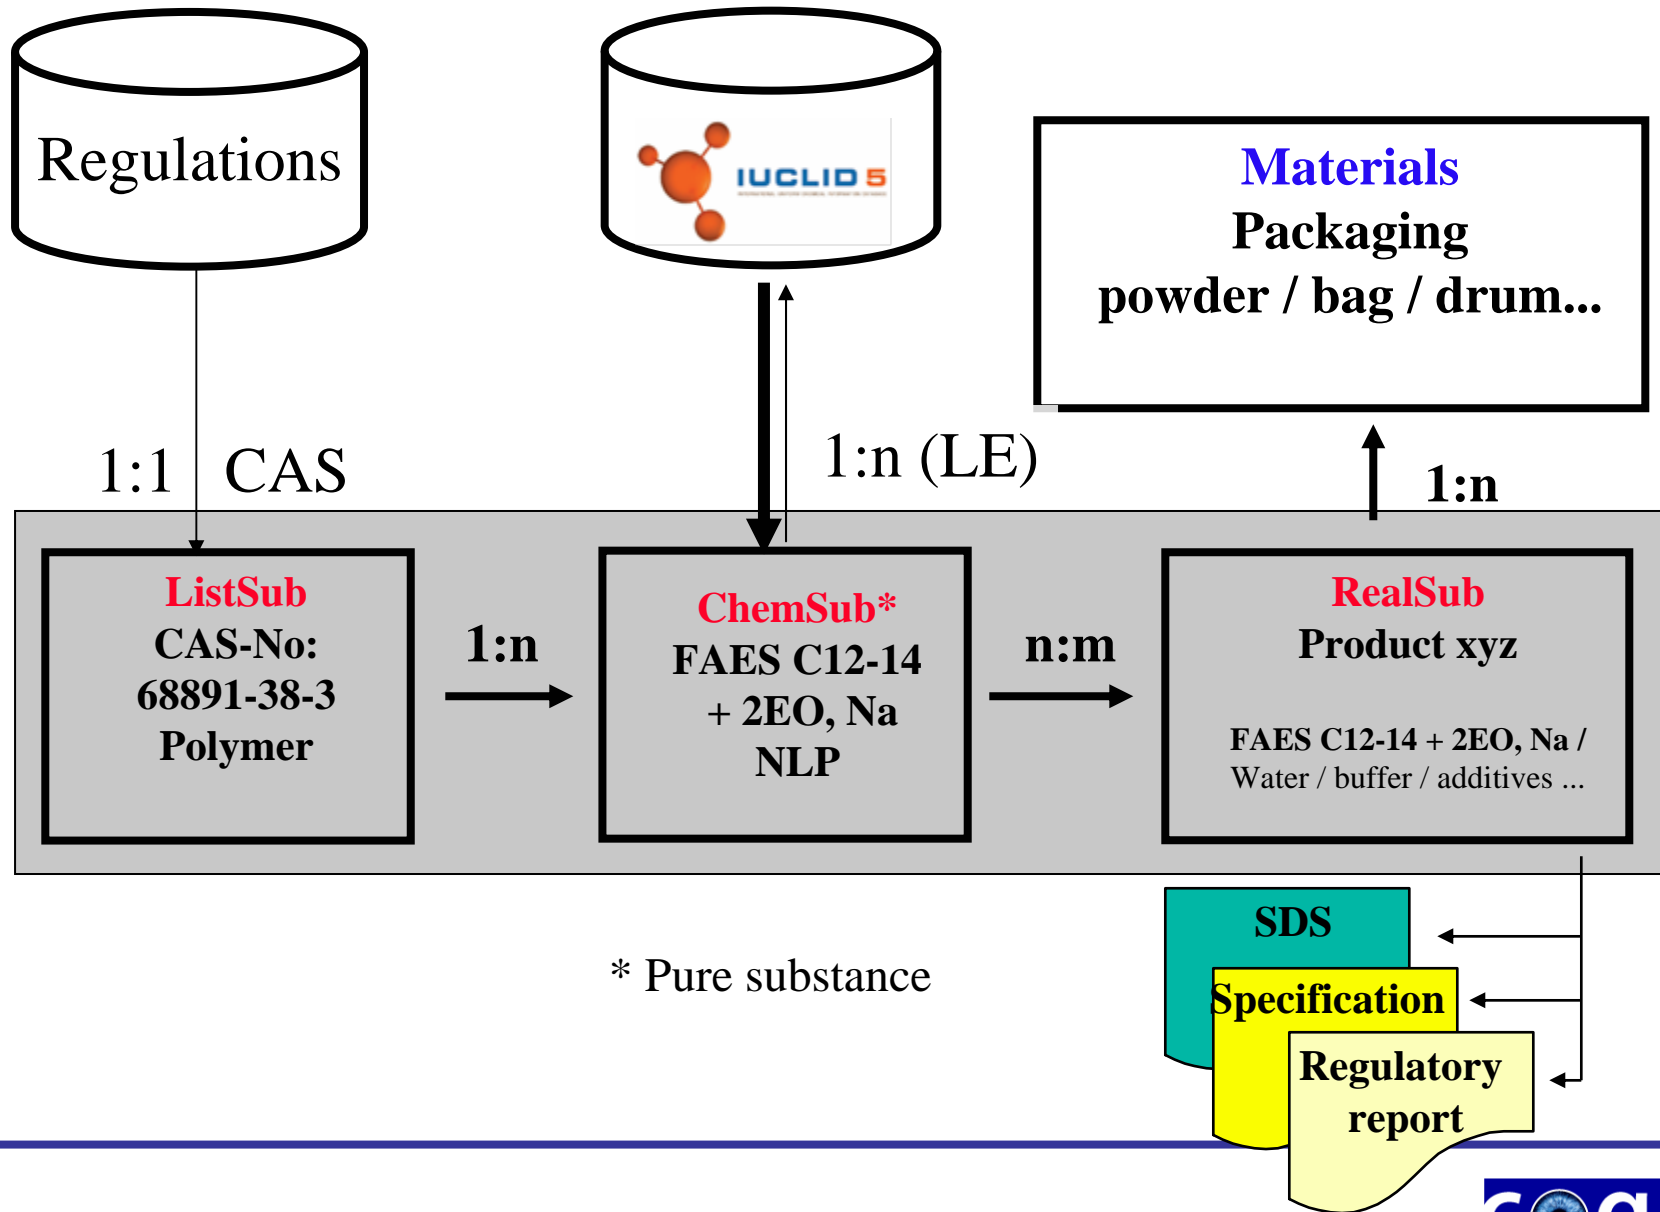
Regulations

IUCLID 5

Materials
Packaging
powder / bag / drum...

1:1 CAS

1:n (LE)

1:n

ListSub
CAS-No:
68891-38-3
Polymer

1:n

ChemSub*
FAES C12-14
+ 2EO, Na
NLP

n:m

RealSub
Product xyz

FAES C12-14 + 2EO, Na /
Water / buffer / additives ...

SDS

Specification

Regulatory report

* Pure substance